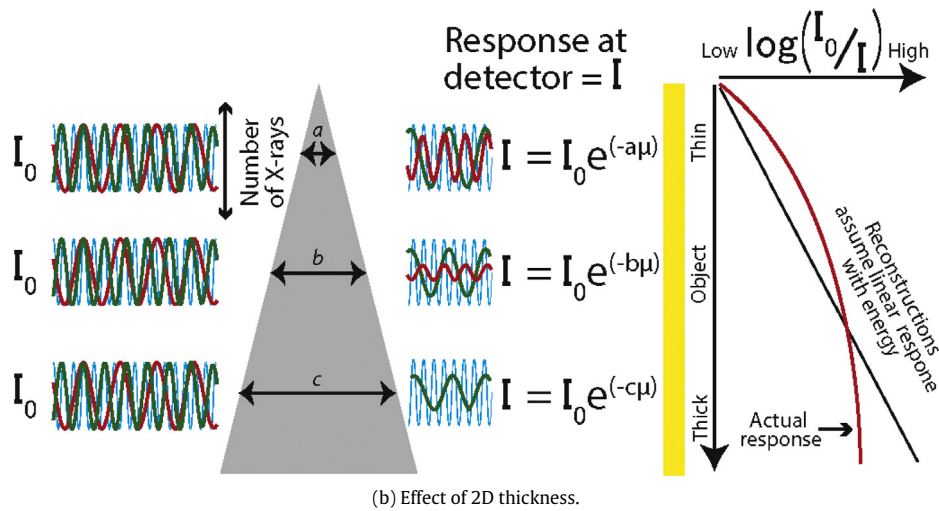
Response at detector = I

Low $\log\left(I_0/I\right)$ High

Number of X-rays

$I_0$

$a$

$I = I_0 e^{(-a\mu)}$

$I_0$

$b$

$I = I_0 e^{(-b\mu)}$

$I_0$

$c$

$I = I_0 e^{(-c\mu)}$

Thin

Object

Thick

Reconstructions assume linear respone with energy

Actual response

(b) Effect of 2D thickness.